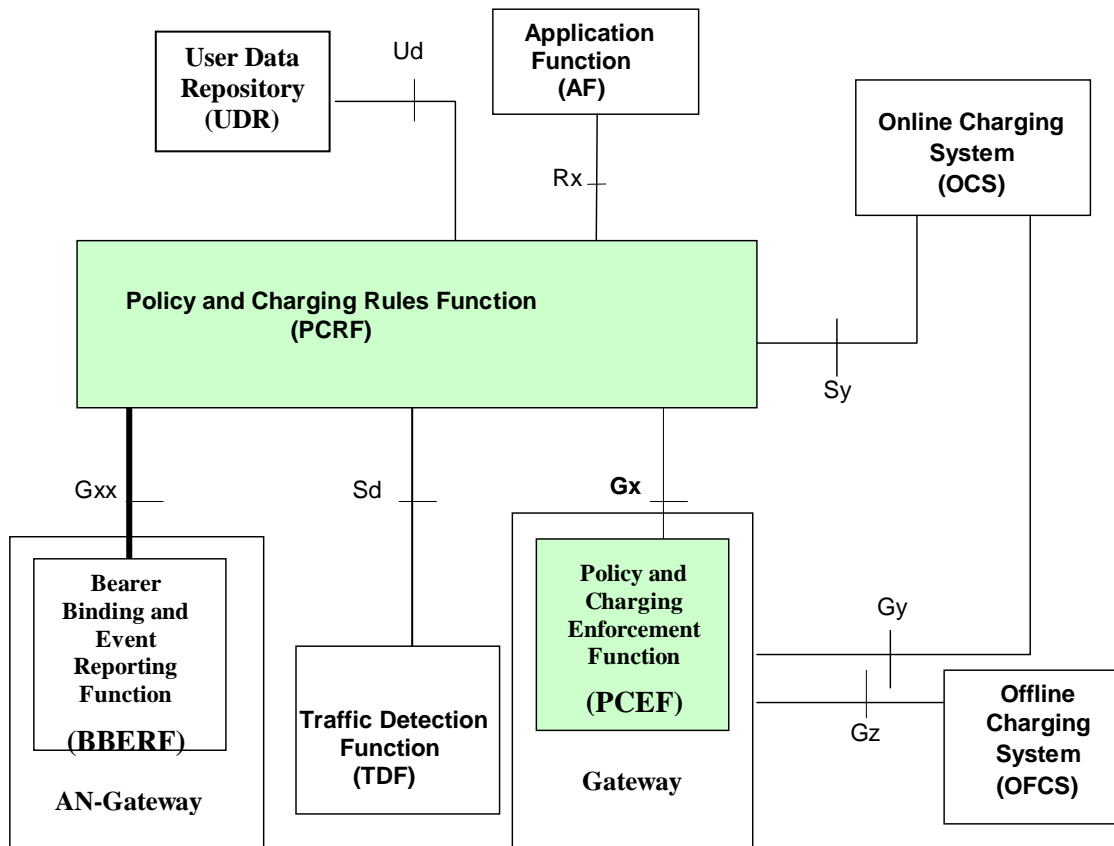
User Data Repository (UDR)

Ud

Application Function (AF)

Online Charging System (OCS)

Rx

Policy and Charging Rules Function (PCRF)

Sy

Gxx

Sd

Gx

Bearer Binding and Event Reporting Function (BBERF)

AN-Gateway

Traffic Detection Function (TDF)

Policy and Charging Enforcement Function (PCEF)

Gateway

Gy

Gz

Offline Charging System (OFCS)